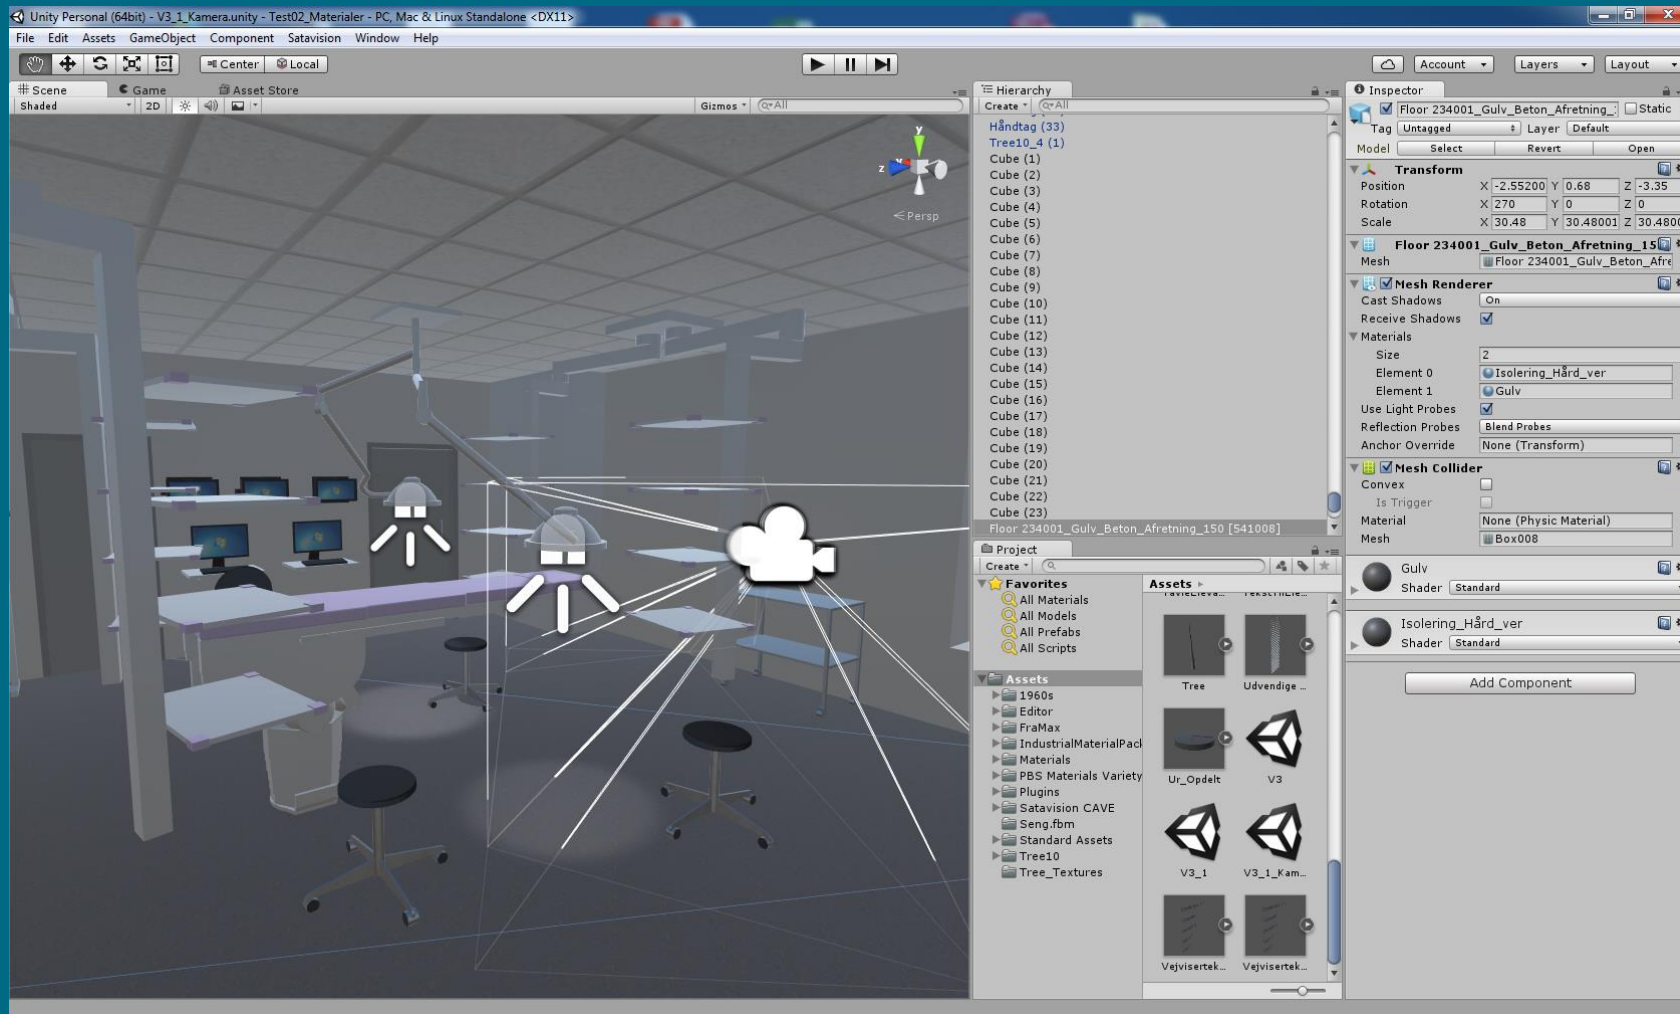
Unity Personal (64bit) - V3_1_Kamera.unity - Test02_Materialer - PC, Mac & Linux Standalone <DX11>

File Edit Assets GameObject Component Satavision Window Help

Center Local

Account Layers Layout

Scene Game Asset Store

Shaded 2D Gizmos Q▾All

y
z
< Persp

Hierarchy
Create ▾ Q▾All
Håndtag (33)
Tree10_4 (1)
Cube (1)
Cube (2)
Cube (3)
Cube (4)
Cube (5)
Cube (6)
Cube (7)
Cube (8)
Cube (9)
Cube (10)
Cube (11)
Cube (12)
Cube (13)
Cube (14)
Cube (15)
Cube (16)
Cube (17)
Cube (18)
Cube (19)
Cube (20)
Cube (21)
Cube (22)
Cube (23)
Floor 234001_Gulv_Beton_Afretning_150 [541008]

Project
Create ▾
Favorites
All Materials
All Models
All Prefabs
All Scripts
Assets
1960s
Editor
FraMax
IndustrialMaterialPack
Materials
PBS Materials Variety
Plugins
Satavision CAVE
Seng.fbm
Standard Assets
Tree10
Tree_Textures

Assets ▸
Tree
Udvendige ...
Ur_Opdelt
V3
V3_1
V3_1_Kam...
Vejvisertek...
Vejvisertek...

Inspector
Floor 234001_Gulv_Beton_Afretning_ Static
Tag Untagged Layer Default
Model Select Revert Open
Transform
Position X -2.55200 Y 0.68 Z -3.35
Rotation X 270 Y 0 Z 0
Scale X 30.48 Y 30.48001 Z 30.4800
Floor 234001_Gulv_Beton_Afretning_15
Mesh Floor 234001_Gulv_Beton_Afre
Mesh Renderer
Cast Shadows On
Receive Shadows
Materials
Size 2
Element 0 Isolering_Hård_ver
Element 1 Gulv
Use Light Probes
Reflection Probes Blend Probes
Anchor Override None (Transform)
Mesh Collider
Convex
Is Trigger
Material None (Physic Material)
Mesh Box008
Gulv
Shader Standard
Isolering_Hård_ver
Shader Standard
Add Component